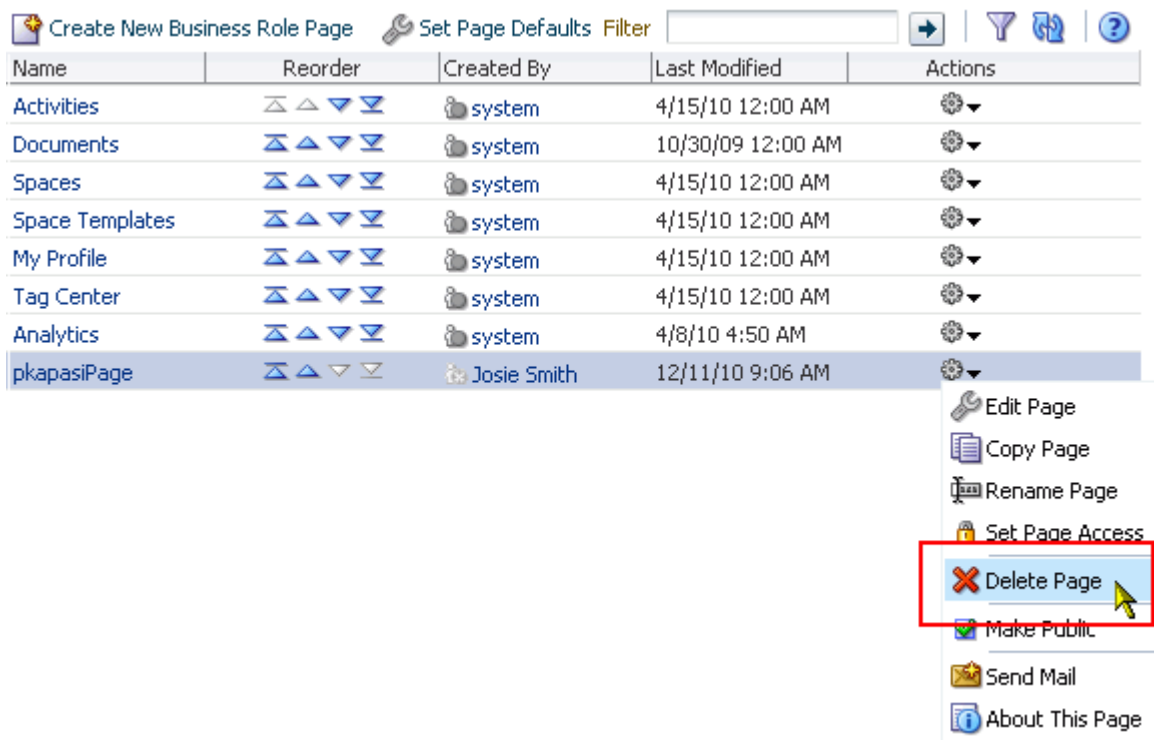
Create New Business Role Page   Set Page Defaults   Filter

| Name | Reorder | Created By | Last Modified | Actions |
|---|---|---|---|---|
| Activities | | system | 4/15/10 12:00 AM | |
| Documents | | system | 10/30/09 12:00 AM | |
| Spaces | | system | 4/15/10 12:00 AM | |
| Space Templates | | system | 4/15/10 12:00 AM | |
| My Profile | | system | 4/15/10 12:00 AM | |
| Tag Center | | system | 4/15/10 12:00 AM | |
| Analytics | | system | 4/8/10 4:50 AM | |
| pkapasiPage | | Josie Smith | 12/11/10 9:06 AM | |

Edit Page
Copy Page
Rename Page
Set Page Access
Delete Page
Make Public
Send Mail
About This Page